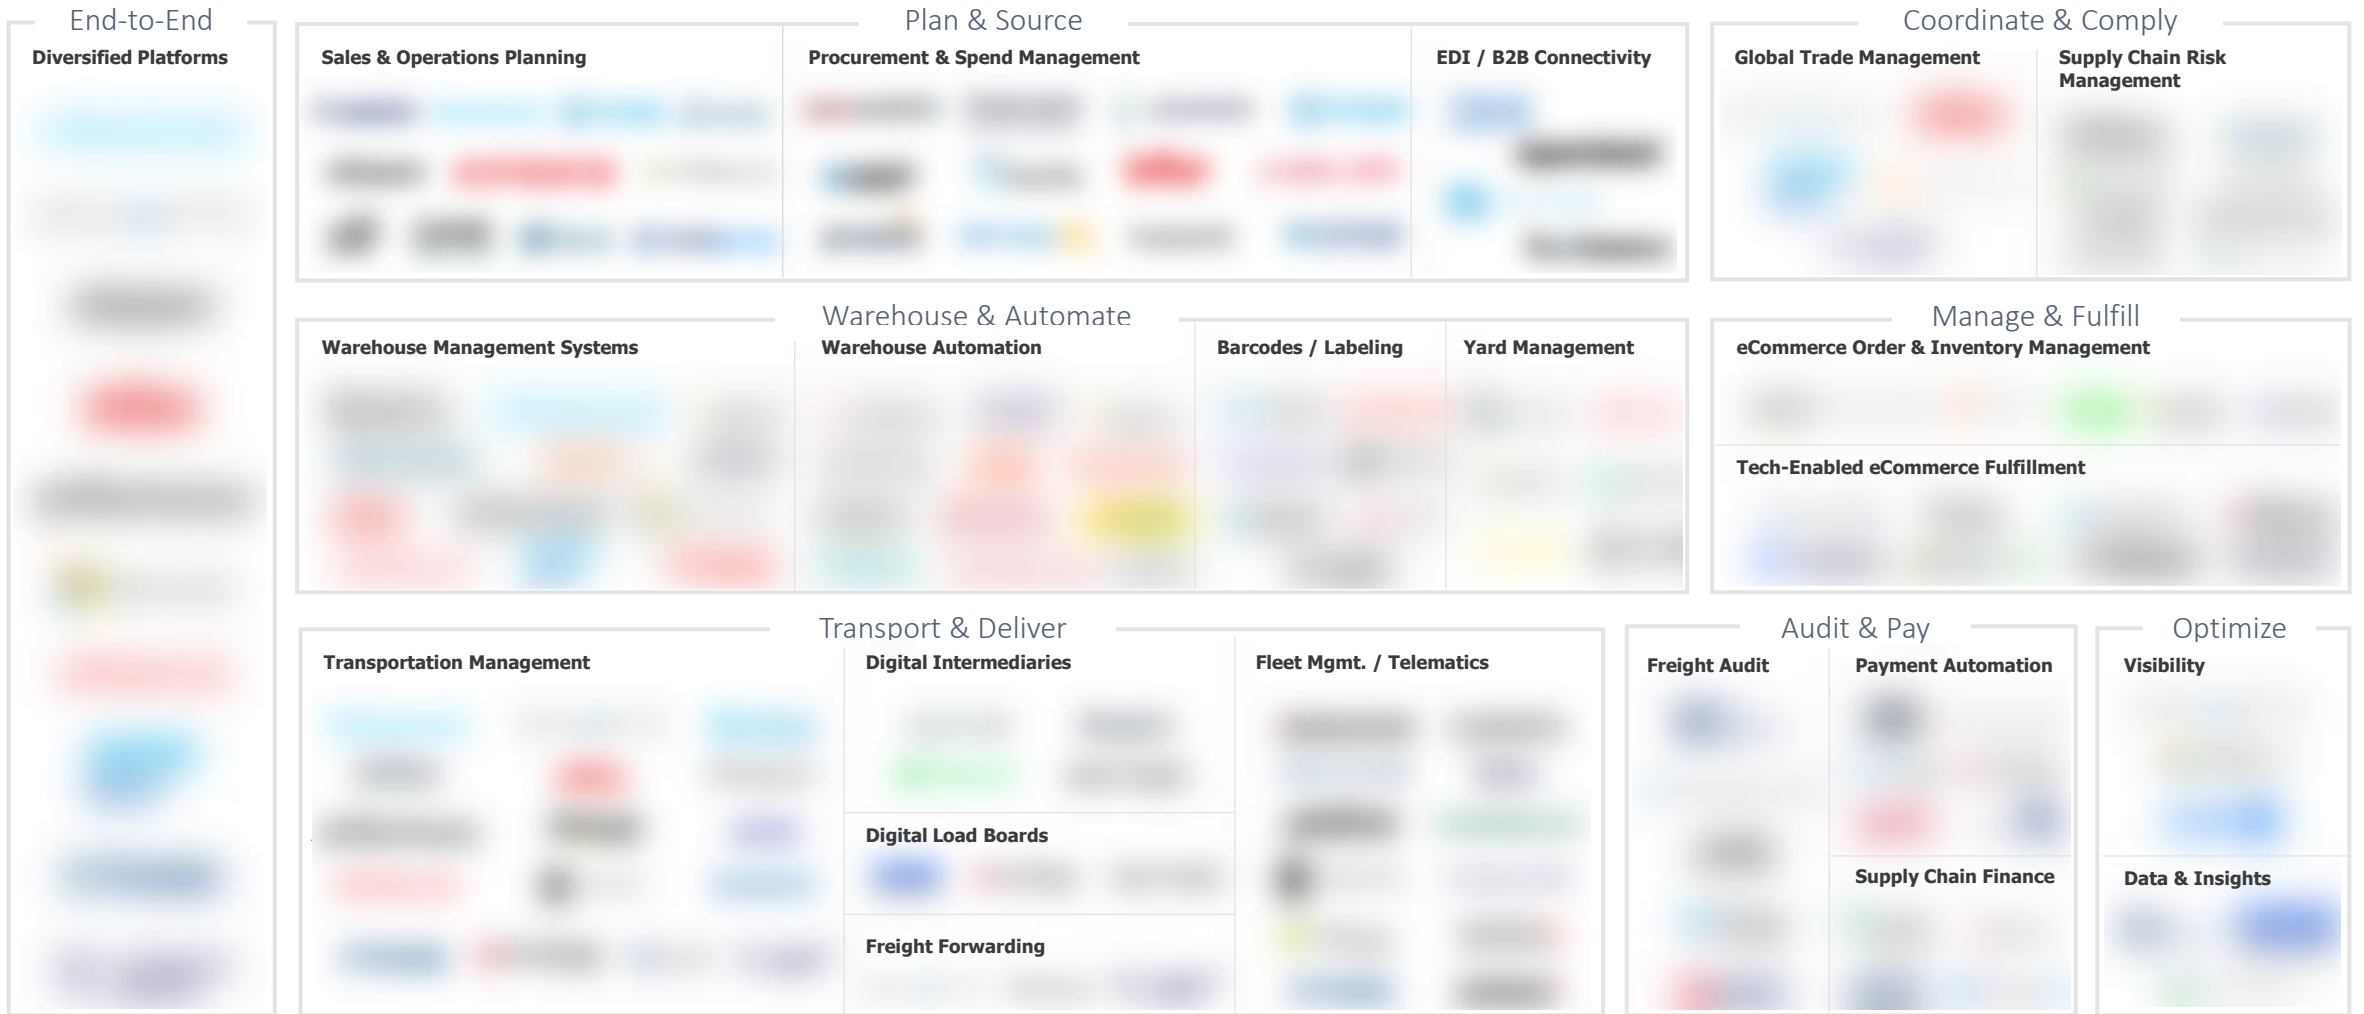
End-to-End

Diversified Platforms

Plan & Source

Sales & Operations Planning

Procurement & Spend Management

EDI / B2B Connectivity

Coordinate & Comply

Global Trade Management

Supply Chain Risk Management

Warehouse & Automate

Warehouse Management Systems

Warehouse Automation

Barcodes / Labeling

Yard Management

Manage & Fulfill

eCommerce Order & Inventory Management

Tech-Enabled eCommerce Fulfillment

Transport & Deliver

Transportation Management

Digital Intermediaries

Digital Load Boards

Freight Forwarding

Fleet Mgmt. / Telematics

Audit & Pay

Freight Audit

Payment Automation

Supply Chain Finance

Optimize

Visibility

Data & Insights